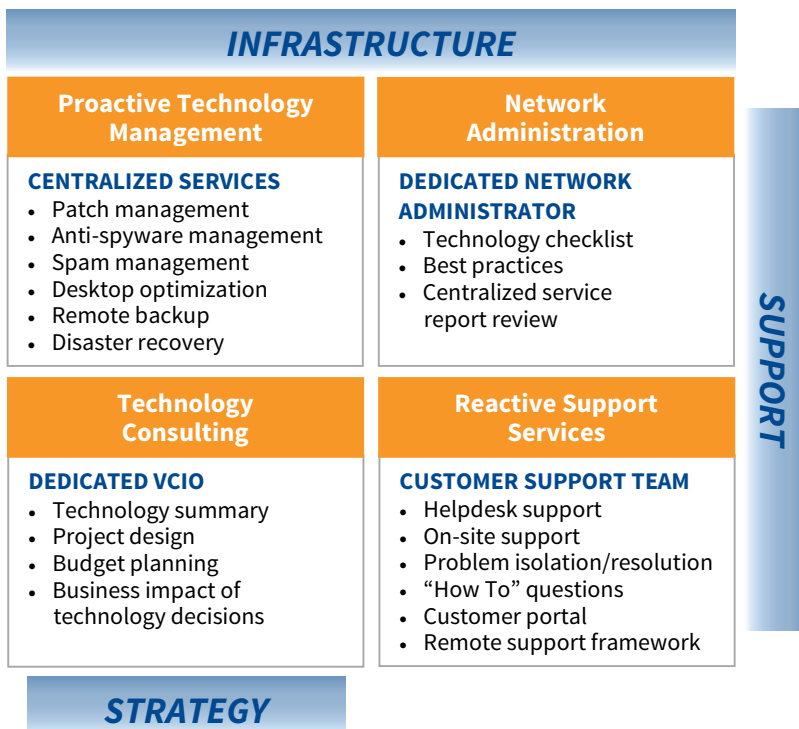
INFRASTRUCTURE

Proactive Technology Management

CENTRALIZED SERVICES
- Patch management
- Anti-spyware management
- Spam management
- Desktop optimization
- Remote backup
- Disaster recovery

Network Administration

DEDICATED NETWORK ADMINISTRATOR
- Technology checklist
- Best practices
- Centralized service report review

SUPPORT

Technology Consulting

DEDICATED VCIO
- Technology summary
- Project design
- Budget planning
- Business impact of technology decisions

Reactive Support Services

CUSTOMER SUPPORT TEAM
- Helpdesk support
- On-site support
- Problem isolation/resolution
- “How To” questions
- Customer portal
- Remote support framework

STRATEGY